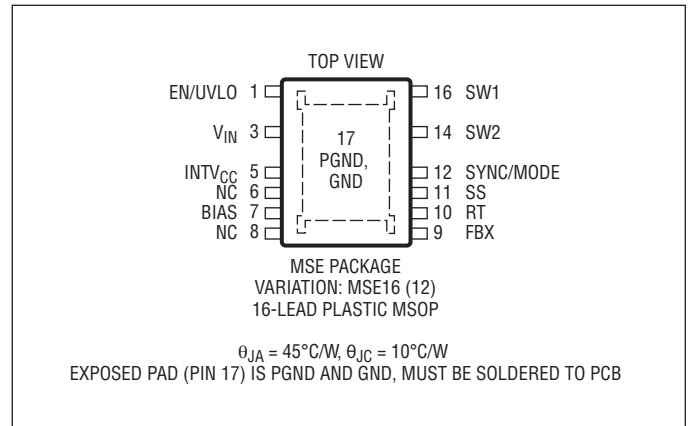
TOP VIEW

EN/UVLO 1

$V_{IN}$ 3

$INTV_{CC}$ 5
NC 6
BIAS 7
NC 8

17
PGND,
GND

16 SW1

14 SW2

12 SYNC/MODE
11 SS
10 RT
9 FBX

MSE PACKAGE
VARIATION: MSE16 (12)
16-LEAD PLASTIC MSOP

$\theta_{JA}$ = 45°C/W, $\theta_{JC}$ = 10°C/W
EXPOSED PAD (PIN 17) IS PGND AND GND, MUST BE SOLDERED TO PCB